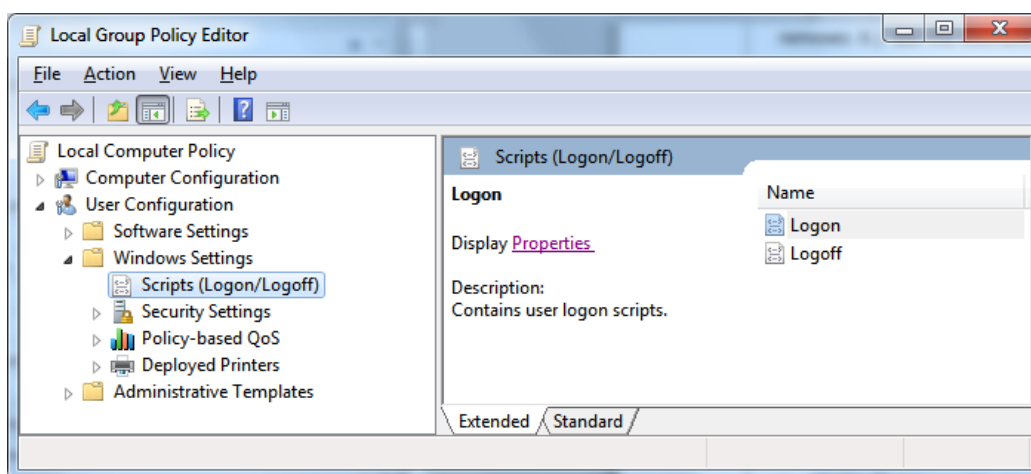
Local Group Policy Editor

File Action View Help

Local Computer Policy
Computer Configuration
User Configuration
Software Settings
Windows Settings
Scripts (Logon/Logoff)
Security Settings
Policy-based QoS
Deployed Printers
Administrative Templates

Scripts (Logon/Logoff)

Logon

Display Properties

Description:
Contains user logon scripts.

Name
Logon
Logoff

Extended Standard